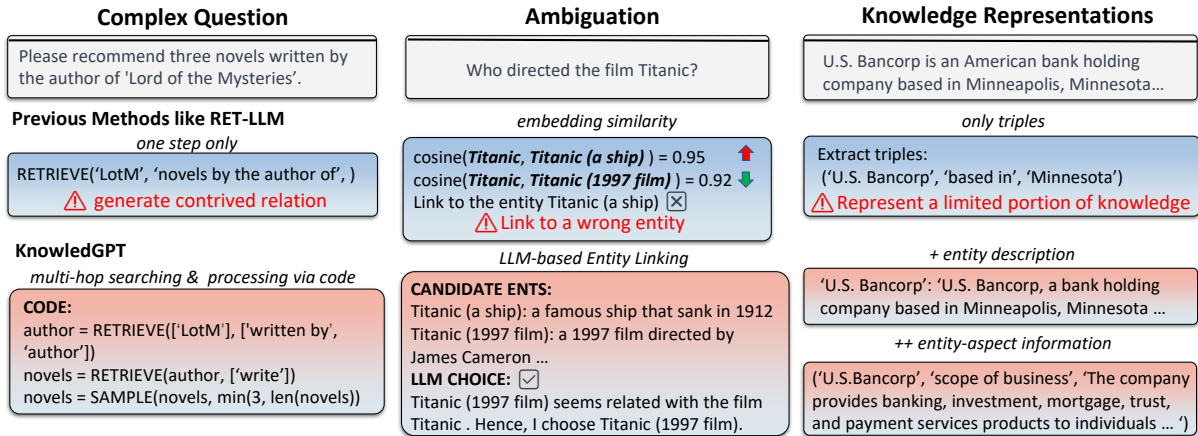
**Complex Question**

Please recommend three novels written by the author of 'Lord of the Mysteries'.

**Previous Methods like RET-LLM**

*one step only*

RETRIEVE('LotM', 'novels by the author of', )

⚠ generate contrived relation

**KnowledGPT**

*multi-hop searching & processing via code*

**CODE:**
author = RETRIEVE(['LotM'], ['written by', 'author'])
novels = RETRIEVE(author, ['write'])
novels = SAMPLE(novels, min(3, len(novels)))

**Ambiguation**

Who directed the film Titanic?

*embedding similarity*

cosine(***Titanic***, ***Titanic (a ship)***) = 0.95
cosine(***Titanic***, ***Titanic (1997 film)***) = 0.92
Link to the entity Titanic (a ship) ☒
⚠ Link to a wrong entity

*LLM-based Entity Linking*

**CANDIDATE ENTS:**
Titanic (a ship): a famous ship that sank in 1912
Titanic (1997 film): a 1997 film directed by James Cameron …
**LLM CHOICE:** ☑
Titanic (1997 film) seems related with the film Titanic . Hence, I choose Titanic (1997 film).

**Knowledge Representations**

U.S. Bancorp is an American bank holding company based in Minneapolis, Minnesota…

*only triples*

Extract triples:
('U.S. Bancorp', 'based in', 'Minnesota')
⚠ Represent a limited portion of knowledge

*+ entity description*

'U.S. Bancorp': 'U.S. Bancorp, a bank holding company based in Minneapolis, Minnesota …

*++ entity-aspect information*

('U.S.Bancorp', 'scope of business', 'The company provides banking, investment, mortgage, trust, and payment services products to individuals … ')